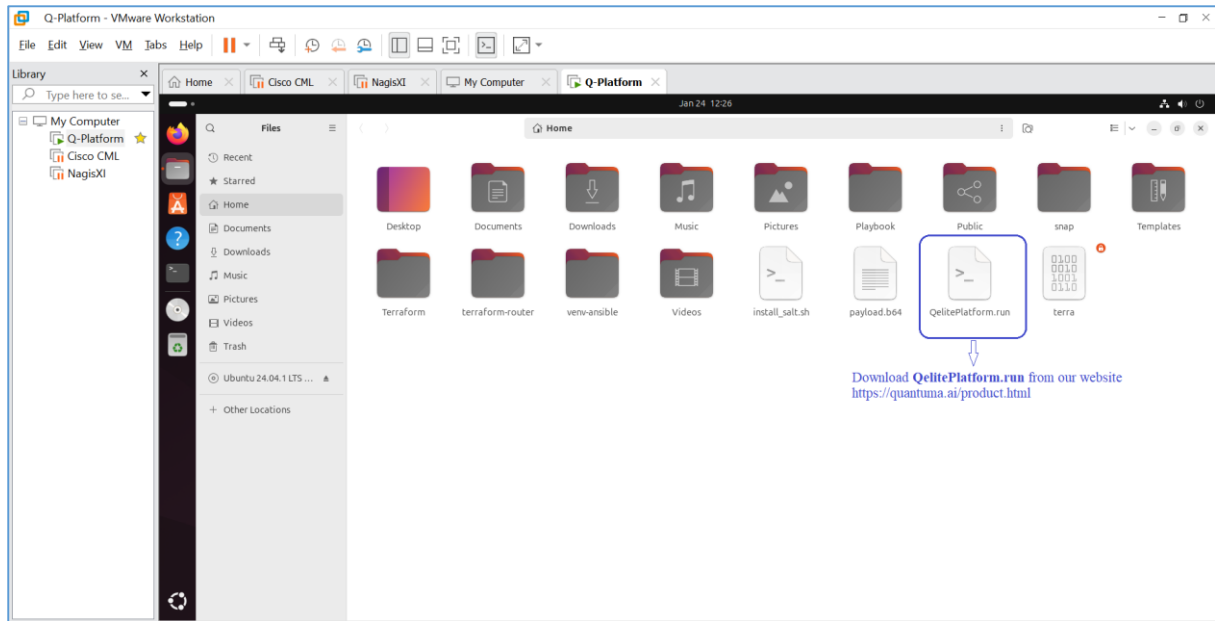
Q-Platform - VMware Workstation

File Edit View VM Tabs Help

Library
Type here to se...
My Computer
Q-Platform
Cisco CML
NagisXI

Home
Cisco CML
NagisXI
My Computer
Q-Platform

Jan 24 12:26

Files
Recent
Starred
Home
Documents
Downloads
Music
Pictures
Videos
Trash
Ubuntu 24.04.1 LTS ...
+ Other Locations

Home

Desktop
Documents
Downloads
Music
Pictures
Playbook
Public
snap
Templates
Terraform
terraform-router
venv-ansible
Videos
install_salt.sh
payload.b64
QelitePlatform.run
terra

Download **QelitePlatform.run** from our website https://quantuma.ai/product.html